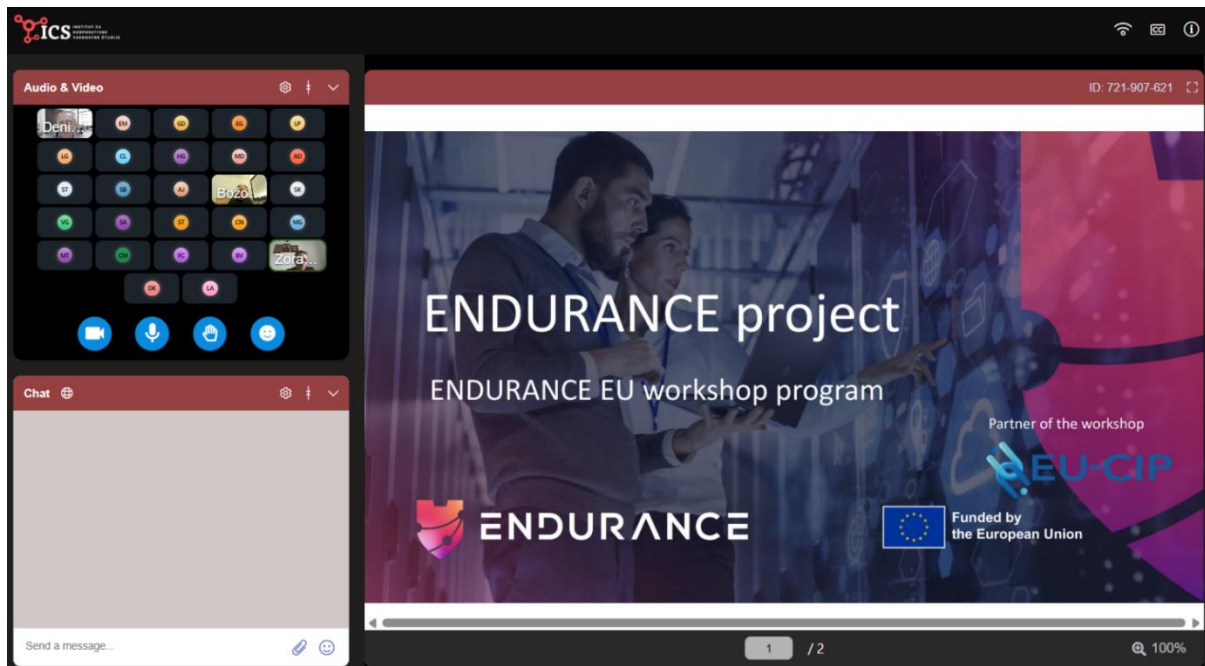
ICS INSTITUT ZA KORPORATIVNE SIGURNOSNE STUDIJE

Audio & Video

Deni...

EM GD EG LP
LG CL HG MD AD
ST SB AJ Bozo SK
VG SA ST CN MG
MT CM FC BV Zora...
DK LA

Chat

Send a message...

ID: 721-907-621

ENDURANCE project

ENDURANCE EU workshop program

Partner of the workshop

EU-CIP

ENDURANCE

Funded by the European Union

1 /2

100%